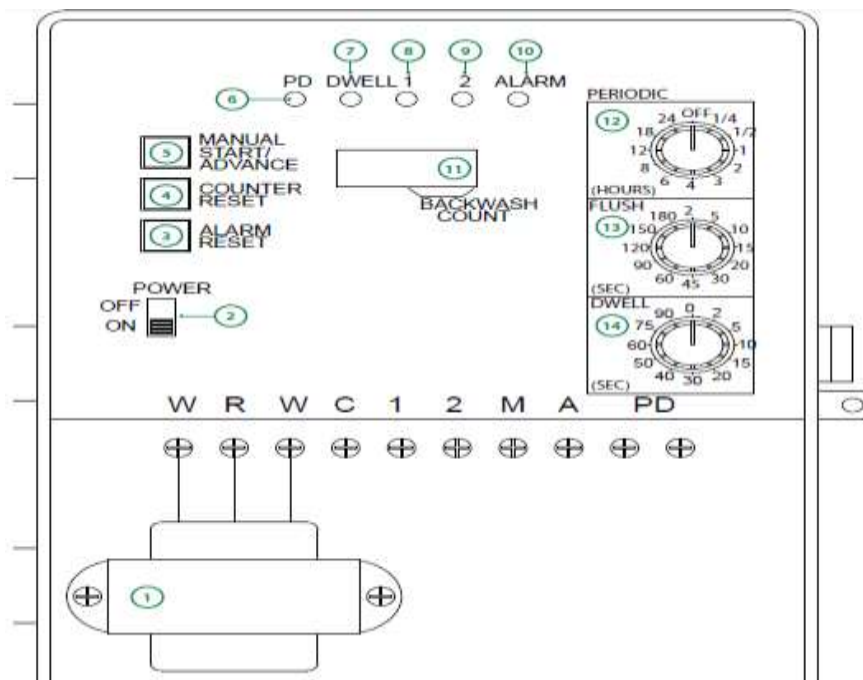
7 8 9 10

6 PD DWELL 1 2 ALARM

5 MANUAL START/ ADVANCE

4 COUNTER RESET

3 ALARM RESET

11

BACKWASH COUNT

POWER
OFF
ON
2

PERIODIC
12
24 OFF 1/4
18 1/2
12 1
8 2
6 4 3
(HOURS)

FLUSH
13
180 2 5
150 10
120 15
90 20
60 45 30
(SEC)

DWELL
14
90 0 2
75 5
60 10
50 15
40 30 20
(SEC)

W R W C 1 2 M A PD

1